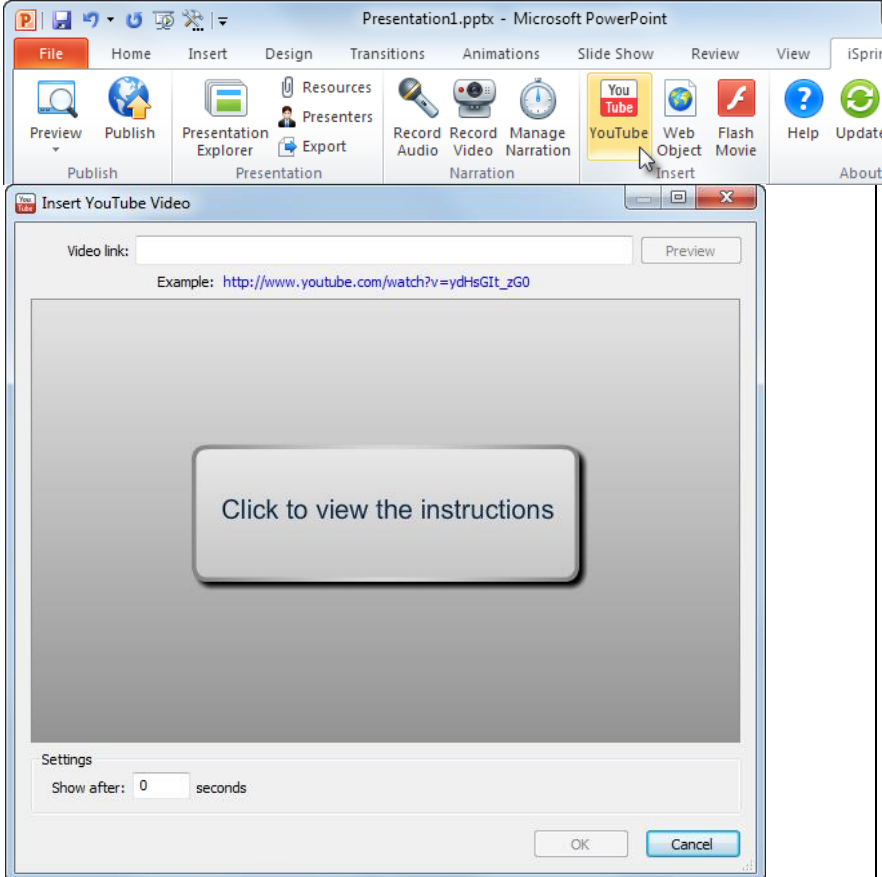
Presentation1.pptx - Microsoft PowerPoint

File Home Insert Design Transitions Animations Slide Show Review View iSprin

Preview Publish
Publish

Presentation Explorer Resources Presenters Export
Presentation

Record Audio Record Video Manage Narration
Narration

You Tube YouTube Web Object Flash Movie
Insert

Help Update
About

Insert YouTube Video

Video link: Preview

Example: http://www.youtube.com/watch?v=ydHsGIt_zG0

Click to view the instructions

Settings
Show after: 0 seconds

OK Cancel